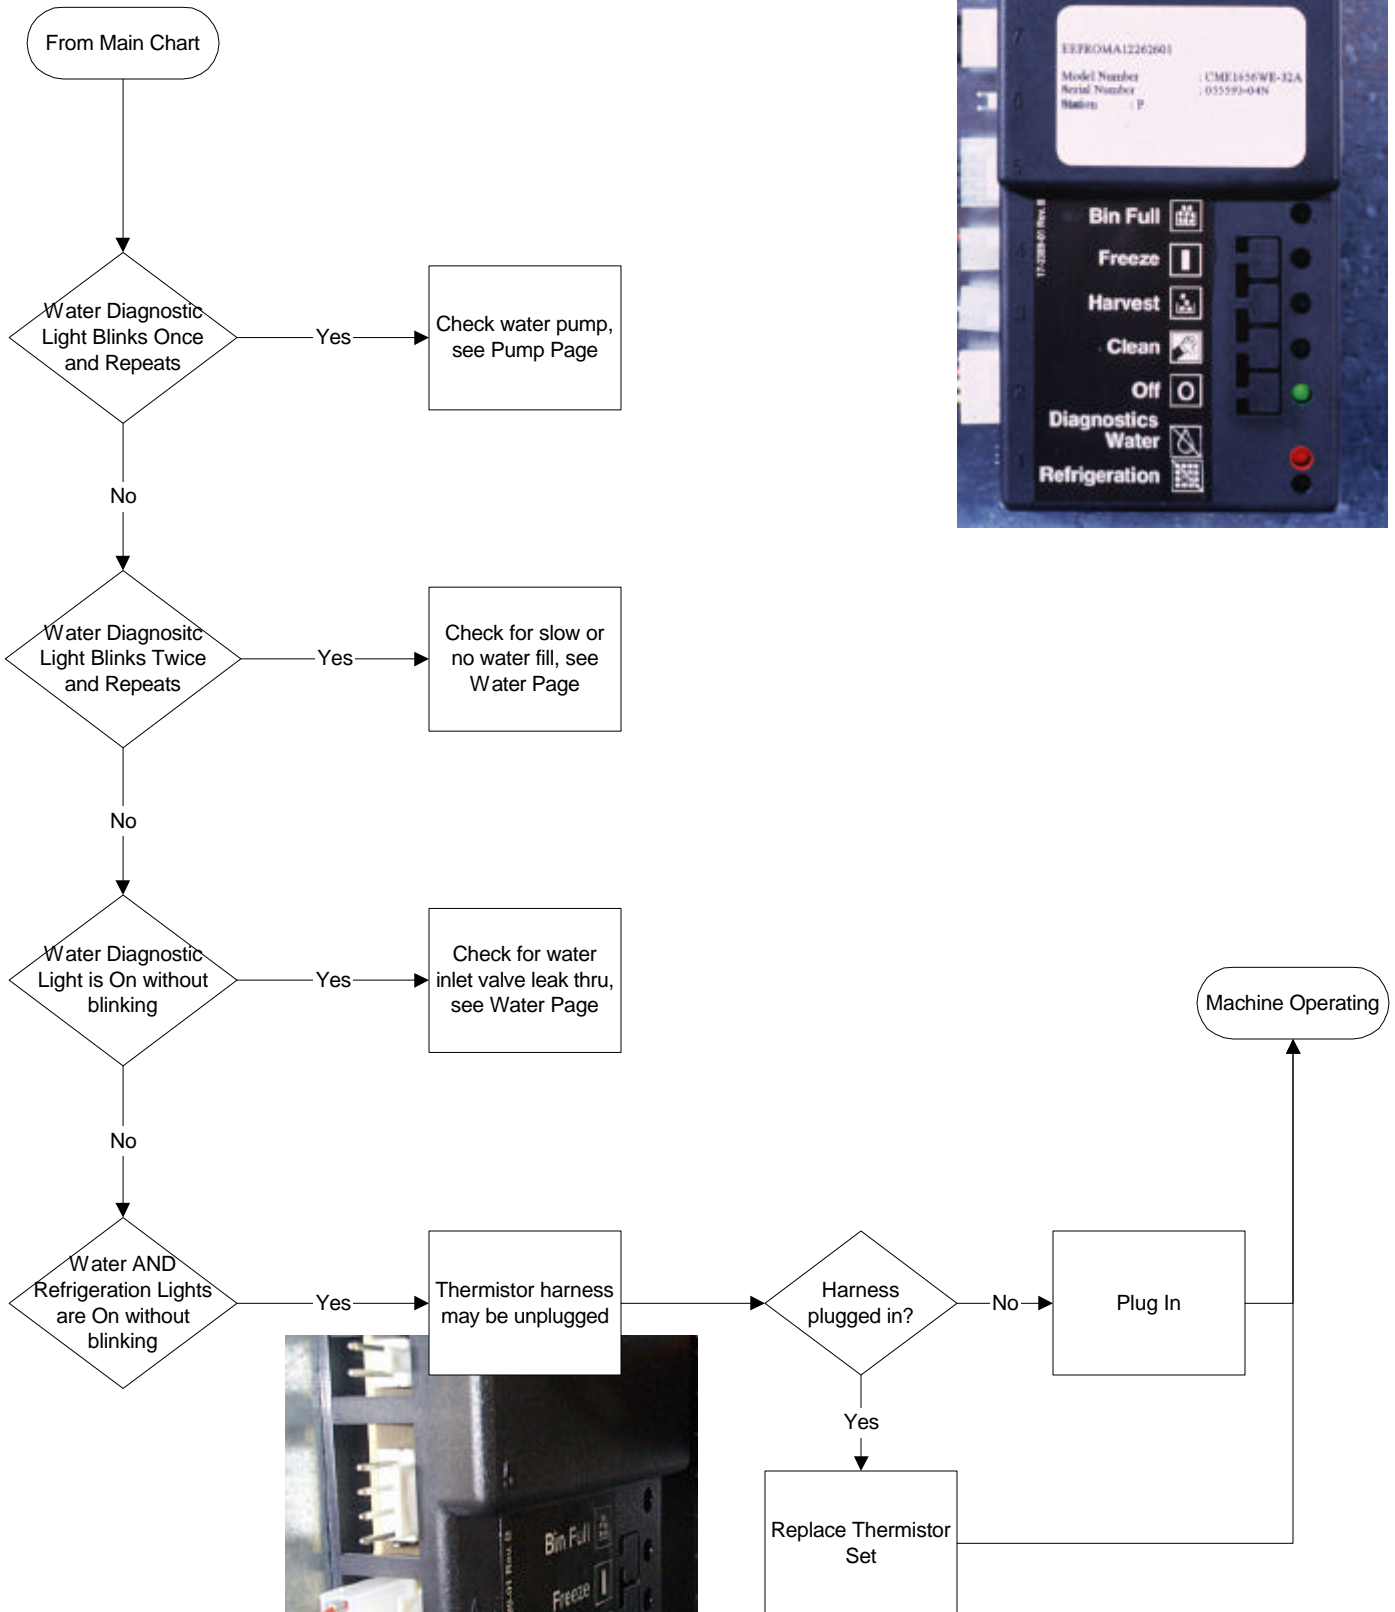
From Main Chart

Water Diagnostic Light Blinks Once and Repeats

Yes

Check water pump, see Pump Page

No

Water Diagnositc Light Blinks Twice and Repeats

Yes

Check for slow or no water fill, see Water Page

No

Water Diagnostic Light is On without blinking

Yes

Check for water inlet valve leak thru, see Water Page

No

Water AND Refrigeration Lights are On without blinking

Yes

Thermistor harness may be unplugged

Harness plugged in?

No

Plug In

Machine Operating

Yes

Replace Thermistor Set

EEFROMA12262601
Model Number : CME1656WE-32A
Serial Number : 055593-04N
Station : P

17-2328-01 Rev. B

Bin Full
Freeze
Harvest
Clean
Off
Diagnostics
Water
Refrigeration

Bin Full
Freeze